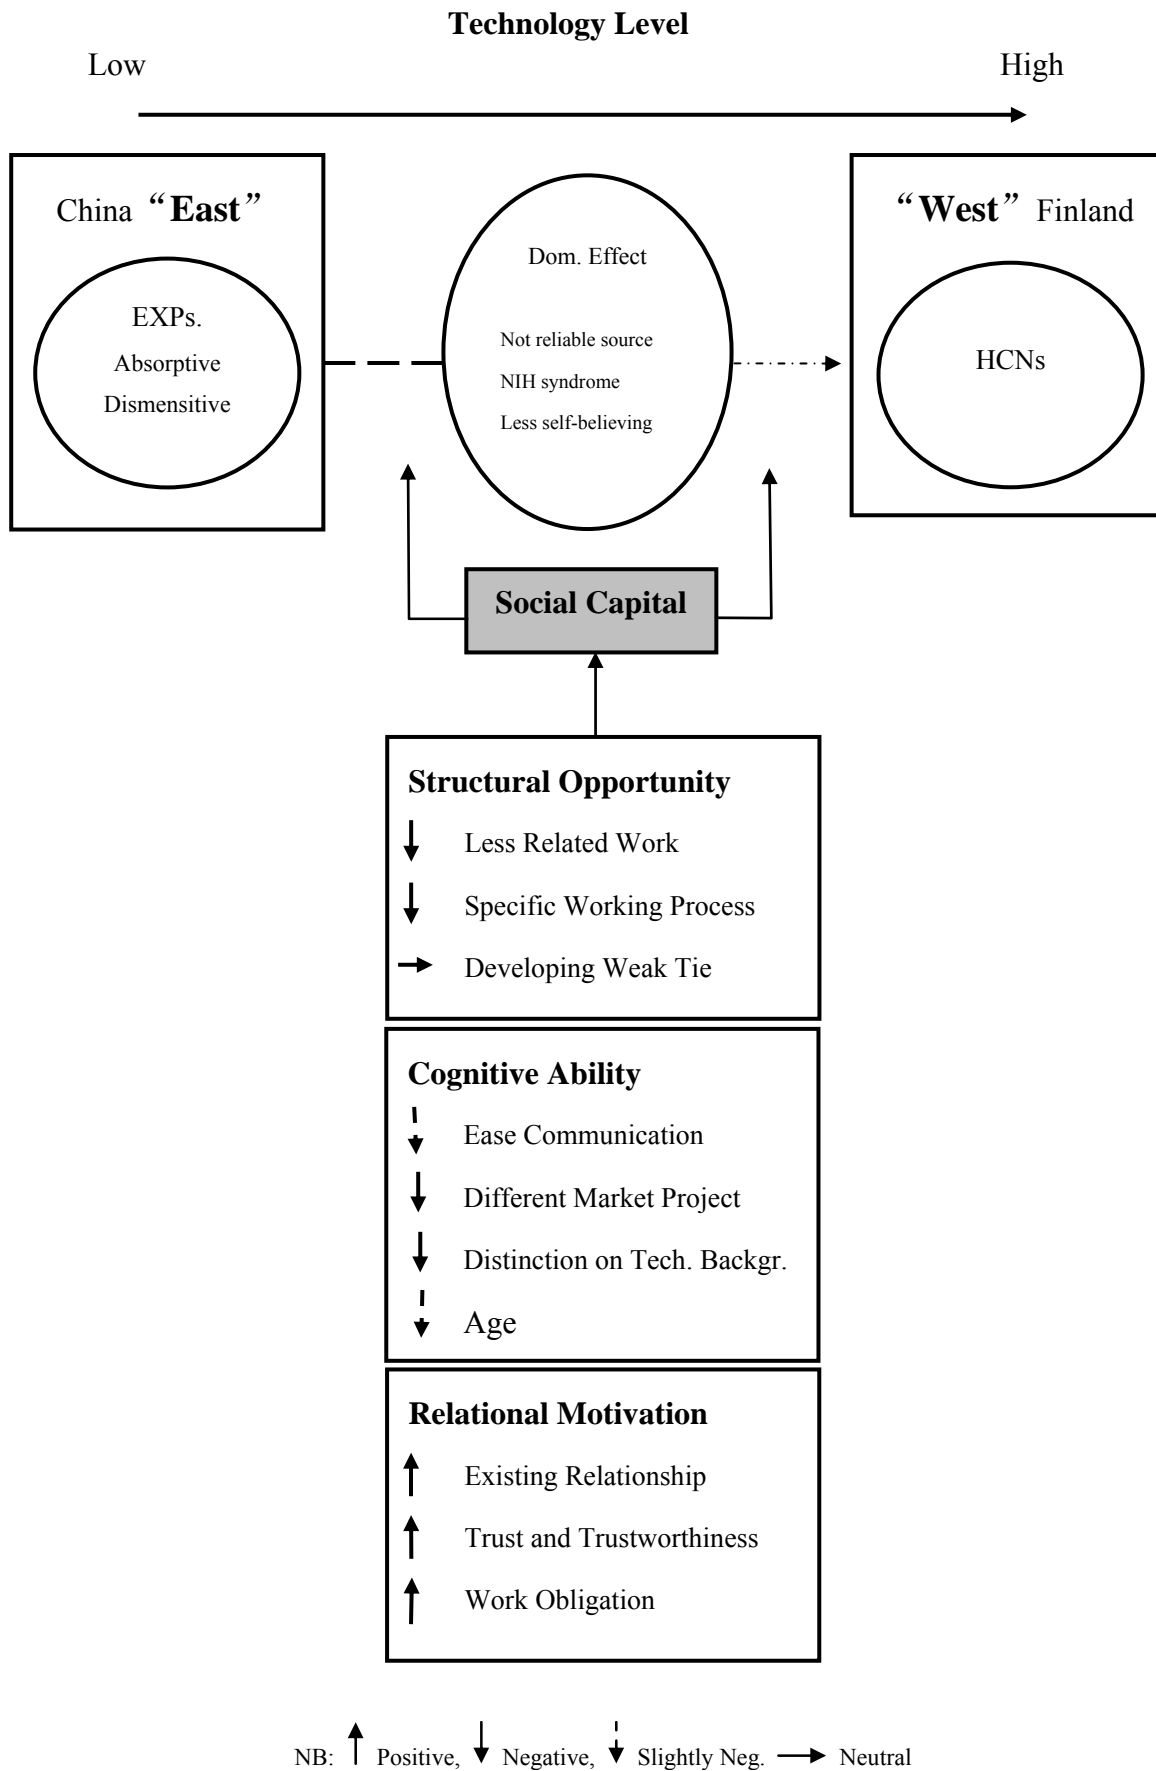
Technology Level

Low

High

China “East”

EXPs.
Absorptive
Dismensitive

Dom. Effect

Not reliable source
NIH syndrome
Less self-believing

“West” Finland

HCNs

Social Capital

Structural Opportunity

Less Related Work

Specific Working Process

Developing Weak Tie

Cognitive Ability

Ease Communication

Different Market Project

Distinction on Tech. Backgr.

Age

Relational Motivation

Existing Relationship

Trust and Trustworthiness

Work Obligation

NB: Positive, Negative, Slightly Neg. Neutral